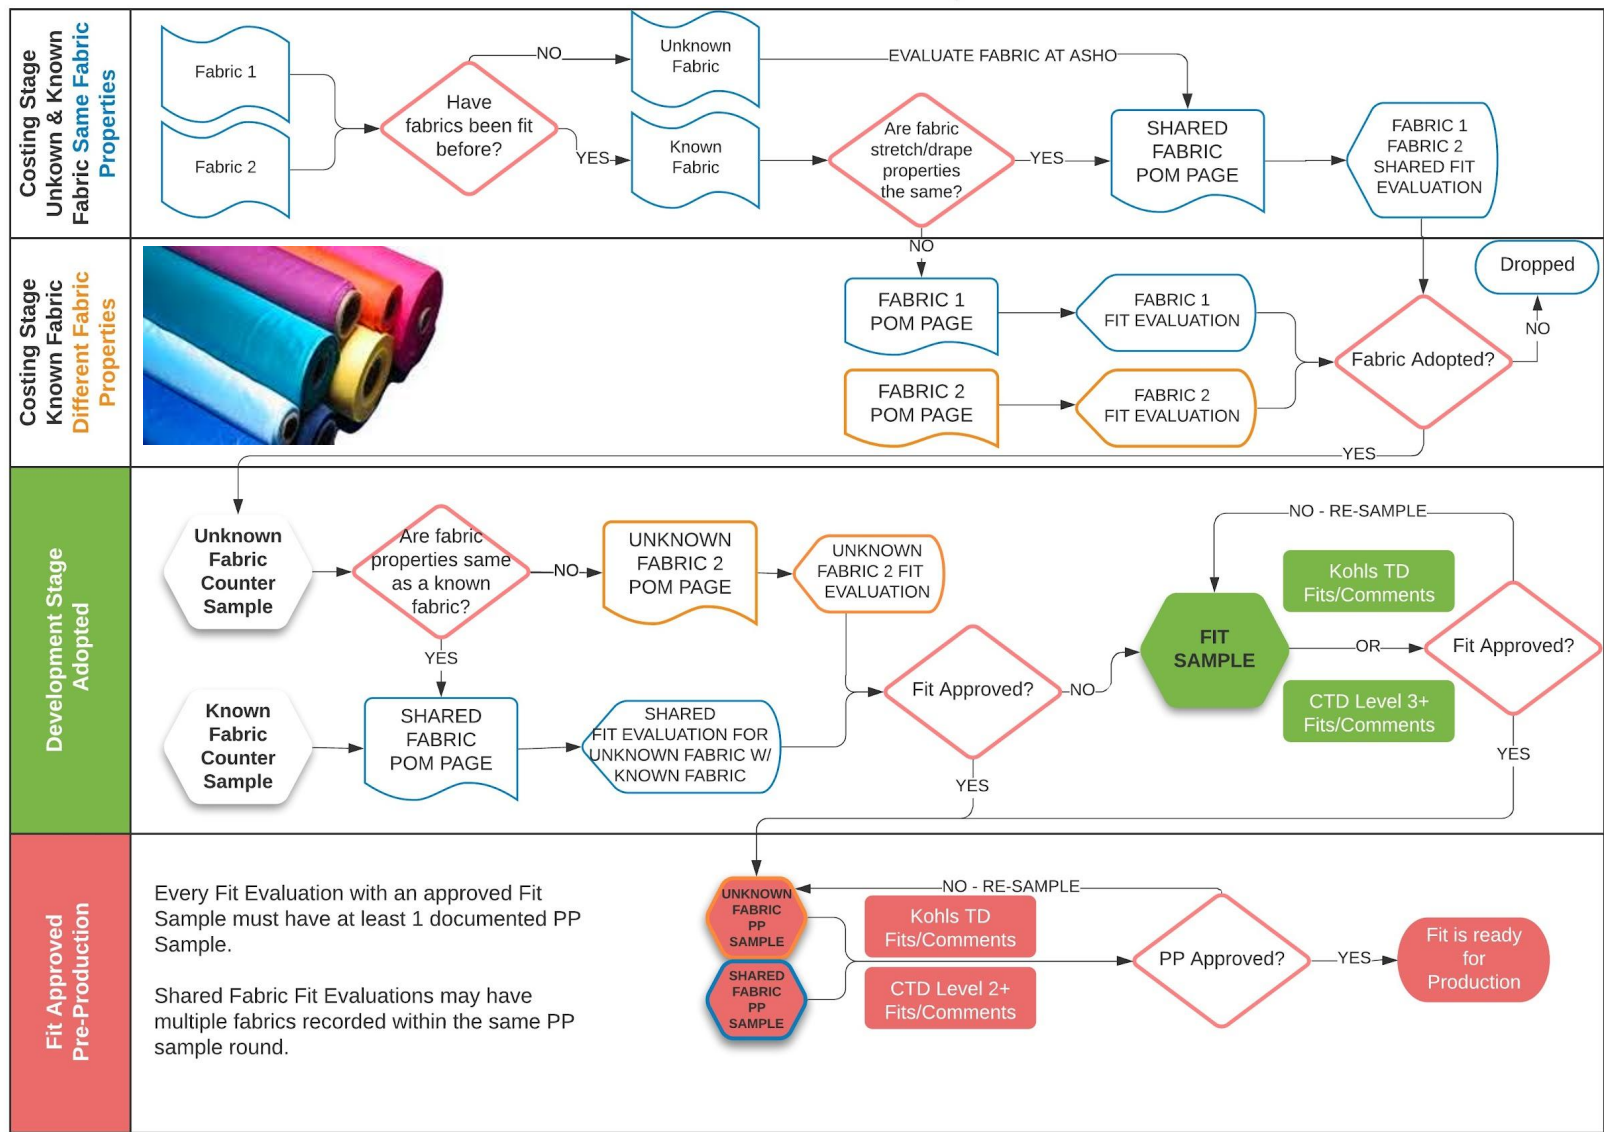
Costing Stage Unkown & Known Fabric Same Fabric Properties

Fabric 1

Fabric 2

Have fabrics been fit before?

NO

YES

Unknown Fabric

Known Fabric

EVALUATE FABRIC AT ASHO

Are fabric stretch/drape properties the same?

YES

SHARED FABRIC POM PAGE

FABRIC 1 FABRIC 2 SHARED FIT EVALUATION

NO

Costing Stage Known Fabric Different Fabric Properties

FABRIC 1 POM PAGE

FABRIC 1 FIT EVALUATION

FABRIC 2 POM PAGE

FABRIC 2 FIT EVALUATION

Fabric Adopted?

Dropped

NO

YES

Development Stage Adopted

Unknown Fabric Counter Sample

Are fabric properties same as a known fabric?

NO

UNKNOWN FABRIC 2 POM PAGE

UNKNOWN FABRIC 2 FIT EVALUATION

YES

Known Fabric Counter Sample

SHARED FABRIC POM PAGE

SHARED FIT EVALUATION FOR UNKNOWN FABRIC W/ KNOWN FABRIC

Fit Approved?

NO

YES

NO - RE-SAMPLE

Kohls TD Fits/Comments

FIT SAMPLE

OR

Fit Approved?

CTD Level 3+ Fits/Comments

YES

Fit Approved Pre-Production

Every Fit Evaluation with an approved Fit Sample must have at least 1 documented PP Sample.

Shared Fabric Fit Evaluations may have multiple fabrics recorded within the same PP sample round.

UNKNOWN FABRIC PP SAMPLE

SHARED FABRIC PP SAMPLE

NO - RE-SAMPLE

Kohls TD Fits/Comments

CTD Level 2+ Fits/Comments

PP Approved?

YES

Fit is ready for Production